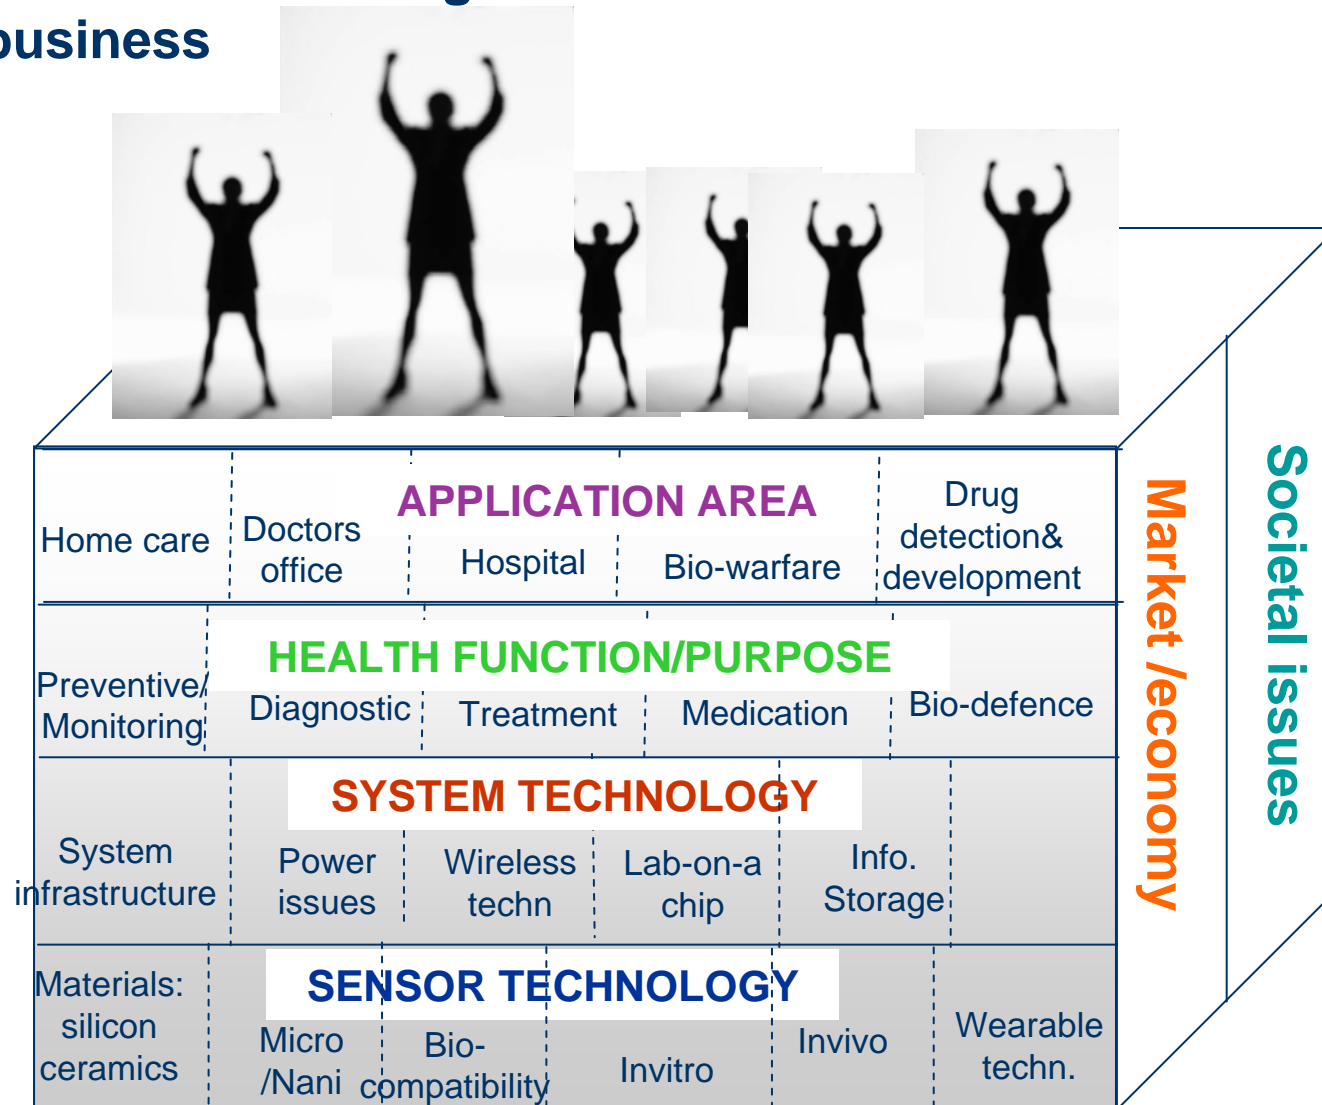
business

APPLICATION AREA

Home care

Doctors office

Hospital

Bio-warfare

Drug detection& development

HEALTH FUNCTION/PURPOSE

Preventive/ Monitoring

Diagnostic

Treatment

Medication

Bio-defence

SYSTEM TECHNOLOGY

System infrastructure

Power issues

Wireless techn

Lab-on-a chip

Info. Storage

SENSOR TECHNOLOGY

Materials: silicon ceramics

Micro /Nani

Bio-compatibility

Invitro

Invivo

Wearable techn.

Market /economy

Societal issues